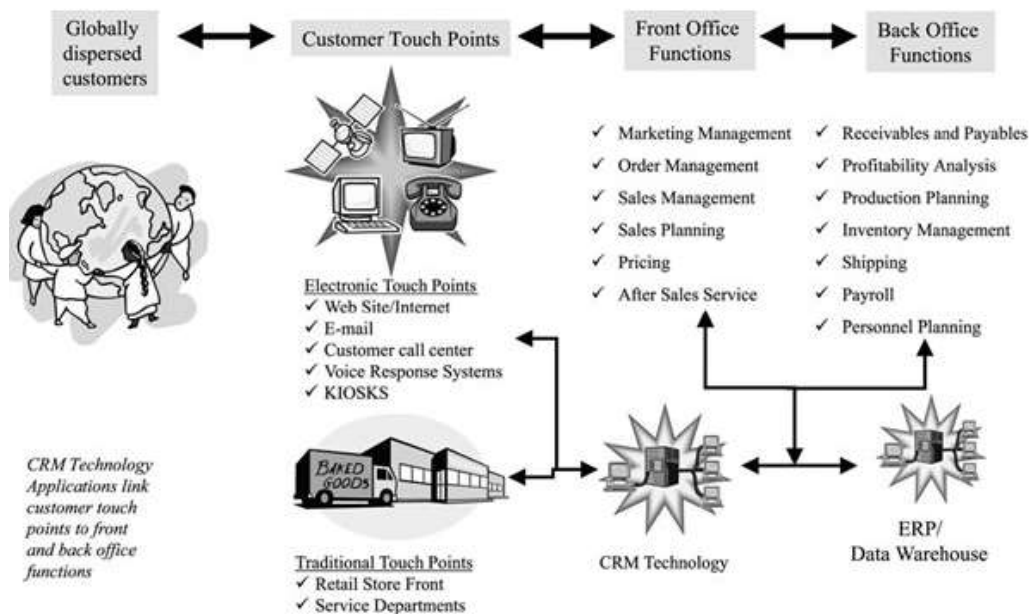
Globally dispersed customers

Customer Touch Points

Front Office Functions

Back Office Functions

✓ Marketing Management
✓ Order Management
✓ Sales Management
✓ Sales Planning
✓ Pricing
✓ After Sales Service

✓ Receivables and Payables
✓ Profitability Analysis
✓ Production Planning
✓ Inventory Management
✓ Shipping
✓ Payroll
✓ Personnel Planning

Electronic Touch Points
✓ Web Site/Internet
✓ E-mail
✓ Customer call center
✓ Voice Response Systems
✓ KIOSKS

BAKED GOODS

CRM Technology Applications link customer touch points to front and back office functions

Traditional Touch Points
✓ Retail Store Front
✓ Service Departments

CRM Technology

ERP/ Data Warehouse